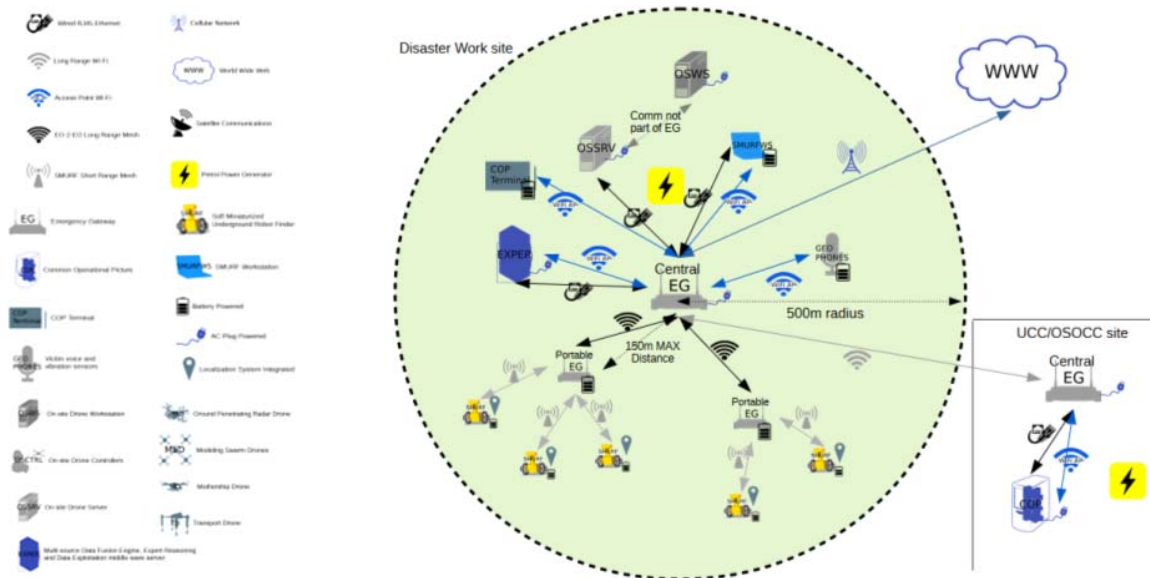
Wired RJ45 Ethernet
Long Range Wi-Fi
Access Point Wi-Fi
EG 2 EG Long Range Mesh
SMURF Short Range Mesh
EG
Emergency Gateway
Common Operational Picture
COP Terminal
COP Terminal
GEO PHONES
Victim voice and vibration sensors
OSWS
On-site Drone Workstation
OSCTRL
On-site Drone Controllers
OSSRV
On-site Drone Server
EXPER
Multi-source Data Fusion Engine, Expert Reasoning and Data Exploitation middle ware server
Cellular Network
WWW
World Wide Web
Satellite Communications
Petrol Power Generator
SMURF
Soft Miniaturized Underground Robot Finder
SMURFWS
SMURF Workstation
Battery Powered
AC Plug Powered
Localization System Integrated
Ground Penetrating Radar Drone
MD
Modelling Swarm Drones
Mothership Drone
Transport Drone

Disaster Work site
OSWS
Comm not part of EG
OSSRV
SMURFWS
COP Terminal
WiFi AP
WiFi AP
WiFi AP
EXPER
WiFi AP
Central EG
GEO PHONES
WiFi AP
500m radius
Portable EG
150m MAX Distance
Portable EG
WWW
UCC/OSOCC site
Central EG
WiFi AP
COP